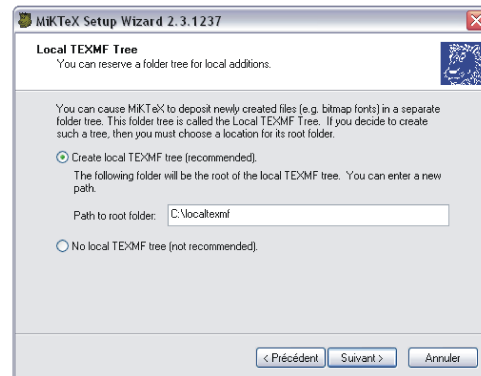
MiKTeX Setup Wizard 2.3.1237

Local TEXMF Tree
You can reserve a folder tree for local additions.

You can cause MiKTeX to deposit newly created files (e.g. bitmap fonts) in a separate folder tree. This folder tree is called the Local TEXMF Tree. If you decide to create such a tree, then you must choose a location for its root folder.

Create local TEXMF tree (recommended).

The following folder will be the root of the local TEXMF tree. You can enter a new path.

Path to root folder: C:\localtexmf

No local TEXMF tree (not recommended).

< Précédent Suivant > Annuler